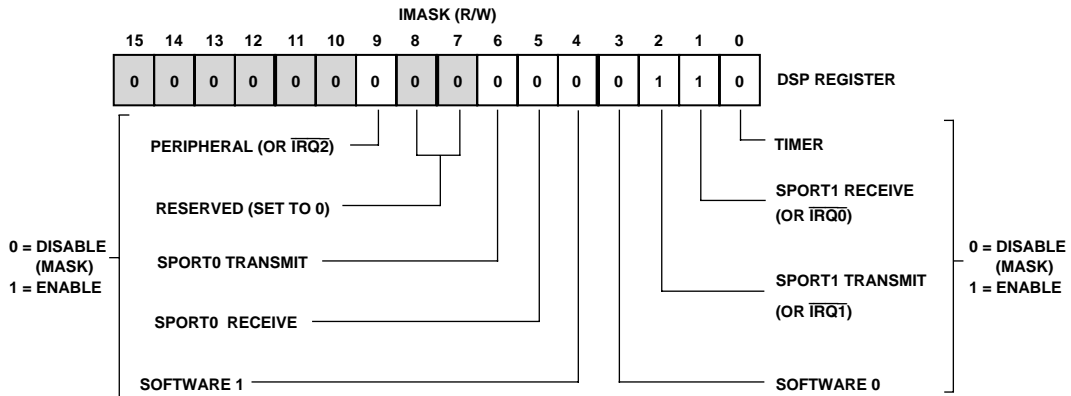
IMASK (R/W)

| 15 | 14 | 13 | 12 | 11 | 10 | 9 | 8 | 7 | 6 | 5 | 4 | 3 | 2 | 1 | 0 |
|---|---|---|---|---|---|---|---|---|---|---|---|---|---|---|---|
| 0 | 0 | 0 | 0 | 0 | 0 | 0 | 0 | 0 | 0 | 0 | 0 | 0 | 1 | 1 | 0 |

DSP REGISTER

PERIPHERAL (OR $\overline{IRQ2}$)

RESERVED (SET TO 0)

SPORT0 TRANSMIT

SPORT0 RECEIVE

SOFTWARE 1

0 = DISABLE (MASK) 1 = ENABLE

TIMER

SPORT1 RECEIVE (OR $\overline{IRQ0}$)

SPORT1 TRANSMIT (OR $\overline{IRQ1}$)

SOFTWARE 0

0 = DISABLE (MASK) 1 = ENABLE